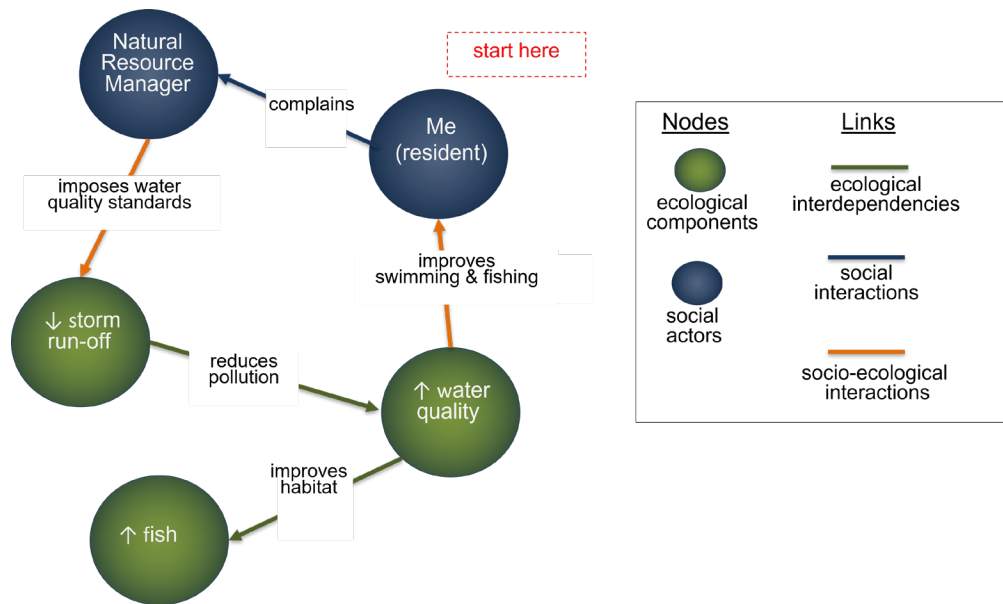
start here

Natural Resource Manager

complains

Me (resident)

imposes water quality standards

improves swimming & fishing

↓ storm run-off

reduces pollution

↑ water quality

improves habitat

↑ fish

Nodes

ecological components

social actors

Links

ecological interdependencies

social interactions

socio-ecological interactions